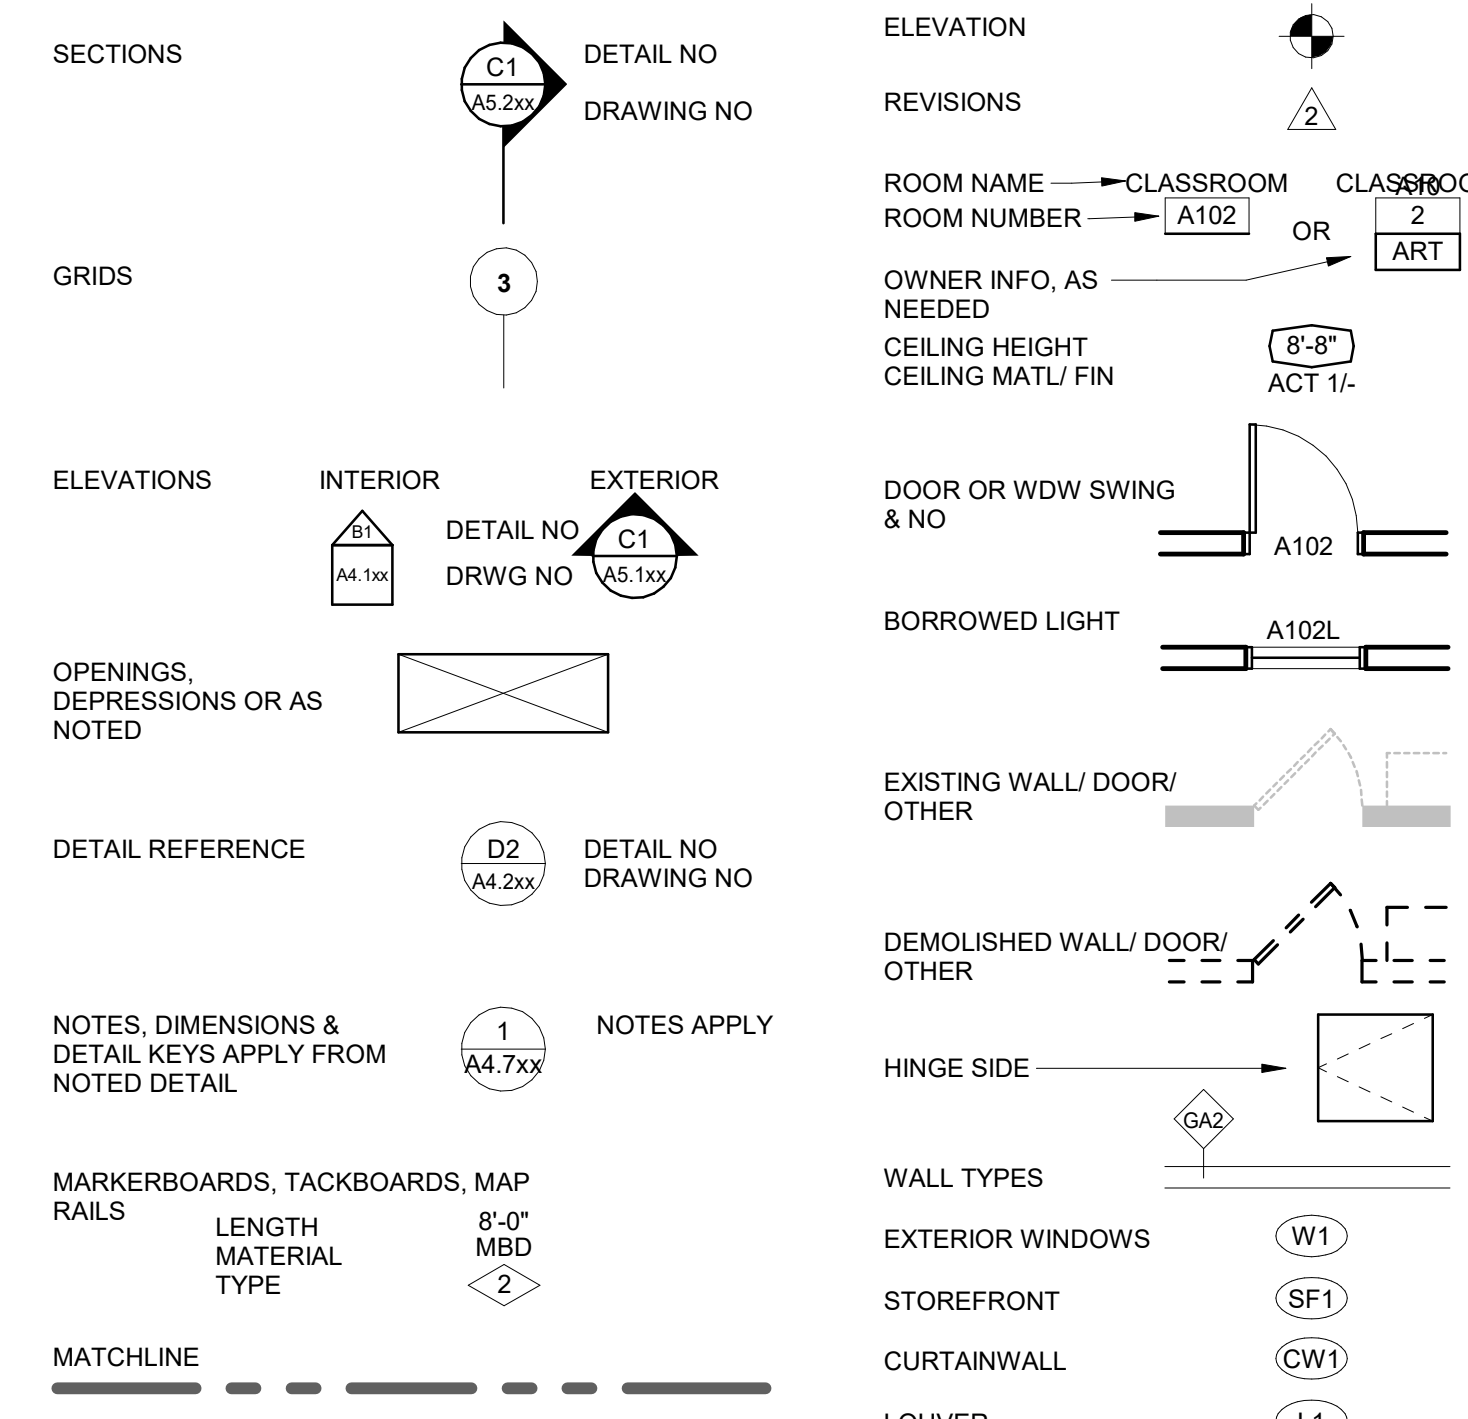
SECTIONS

C1
A5.2xx

DETAIL NO

DRAWING NO

GRIDS

3

ELEVATIONS

INTERIOR

EXTERIOR

B1
A4.1xx

DETAIL NO

DRWG NO

C1
A5.1xx

OPENINGS, DEPRESSIONS OR AS NOTED

DETAIL REFERENCE

D2
A4.2xx

DETAIL NO
DRAWING NO

NOTES, DIMENSIONS & DETAIL KEYS APPLY FROM NOTED DETAIL

1
A4.7xx

NOTES APPLY

MARKERBOARDS, TACKBOARDS, MAP RAILS

LENGTH
MATERIAL
TYPE

8'-0"
MBD
2

MATCHLINE

ELEVATION

REVISIONS

2

ROOM NAME → CLASSROOM

ROOM NUMBER → A102

OR

CLASSROOM
A10
2
ART

OWNER INFO, AS NEEDED

CEILING HEIGHT
CEILING MATL/ FIN

8'-8"
ACT 1/-

DOOR OR WDW SWING & NO

A102

BORROWED LIGHT

A102L

EXISTING WALL/ DOOR/ OTHER

DEMOLISHED WALL/ DOOR/ OTHER

HINGE SIDE

GA2

WALL TYPES

EXTERIOR WINDOWS

W1

STOREFRONT

SF1

CURTAINWALL

CW1

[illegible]